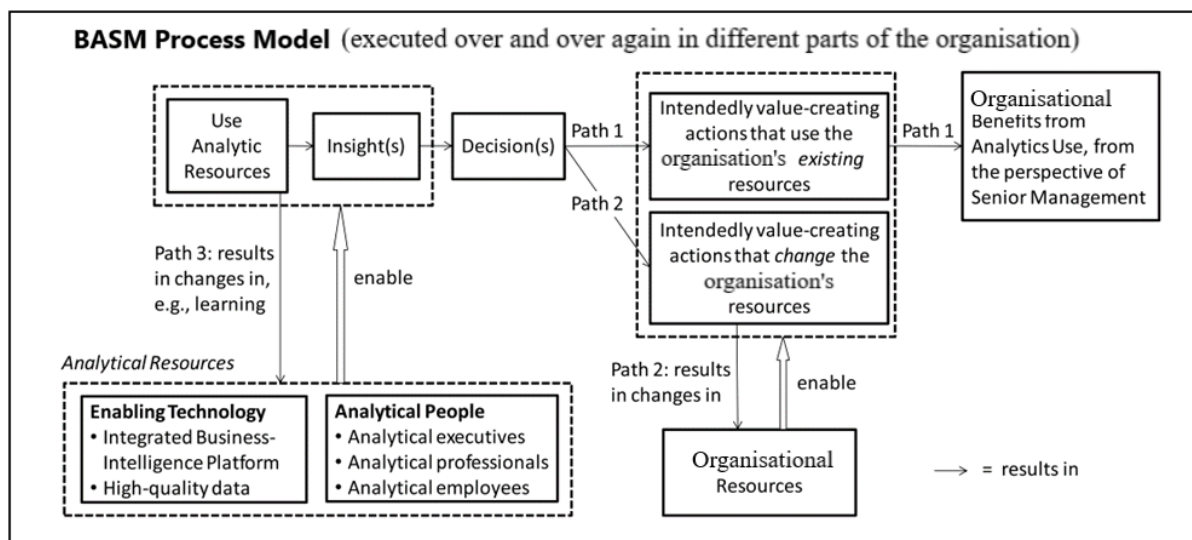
**BASM Process Model** (executed over and over again in different parts of the organisation)

Use Analytic Resources

Insight(s)

Decision(s)

Path 1

Intendedly value-creating actions that use the organisation's *existing* resources

Path 1

Organisational Benefits from Analytics Use, from the perspective of Senior Management

Path 2

Intendedly value-creating actions that *change* the organisation's resources

Path 3: results in changes in, e.g., learning

enable

*Analytical Resources*

**Enabling Technology**
• Integrated Business-Intelligence Platform
• High-quality data

**Analytical People**
• Analytical executives
• Analytical professionals
• Analytical employees

Path 2: results in changes in

enable

Organisational Resources

→ = results in